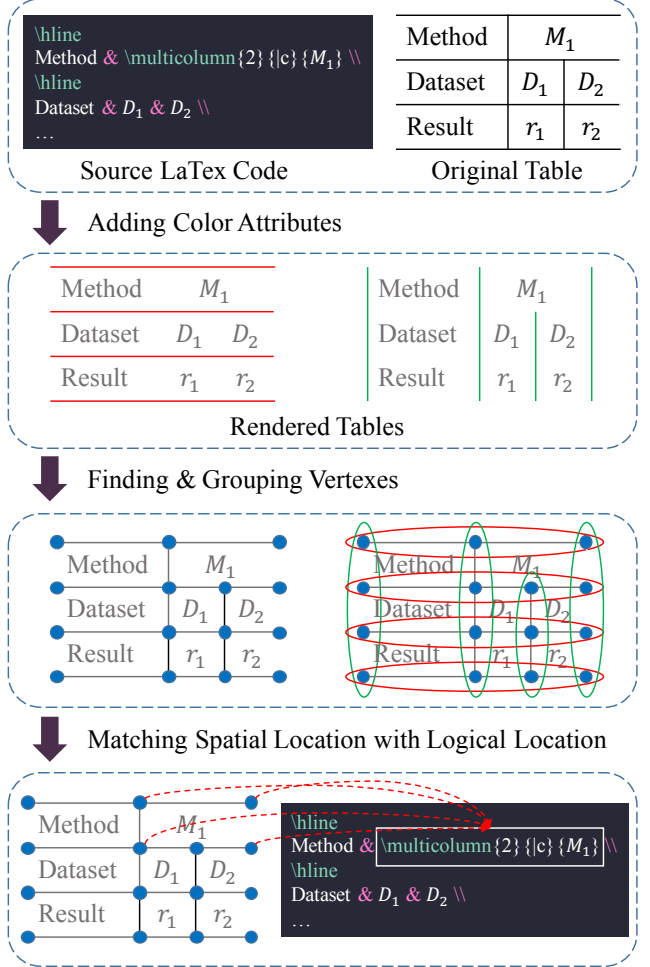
\hline
Method & \multicolumn{2}{|c}{$M_1$} \\
\hline
Dataset & $D_1$ & $D_2$ \\
…

Source LaTex Code

| Method | $M_1$ | |
|---|---|---|
| Dataset | $D_1$ | $D_2$ |
| Result | $r_1$ | $r_2$ |

Original Table

Adding Color Attributes

| Method | $M_1$ | |
|---|---|---|
| Dataset | $D_1$ | $D_2$ |
| Result | $r_1$ | $r_2$ |

| Method | $M_1$ | |
|---|---|---|
| Dataset | $D_1$ | $D_2$ |
| Result | $r_1$ | $r_2$ |

Rendered Tables

Finding & Grouping Vertexes

| Method | $M_1$ | |
|---|---|---|
| Dataset | $D_1$ | $D_2$ |
| Result | $r_1$ | $r_2$ |

| Method | $M_1$ | |
|---|---|---|
| Dataset | $D_1$ | $D_2$ |
| Result | $r_1$ | $r_2$ |

Matching Spatial Location with Logical Location

| Method | $M_1$ | |
|---|---|---|
| Dataset | $D_1$ | $D_2$ |
| Result | $r_1$ | $r_2$ |

\hline
Method & \multicolumn{2}{|c}{$M_1$} \\
\hline
Dataset & $D_1$ & $D_2$ \\
…